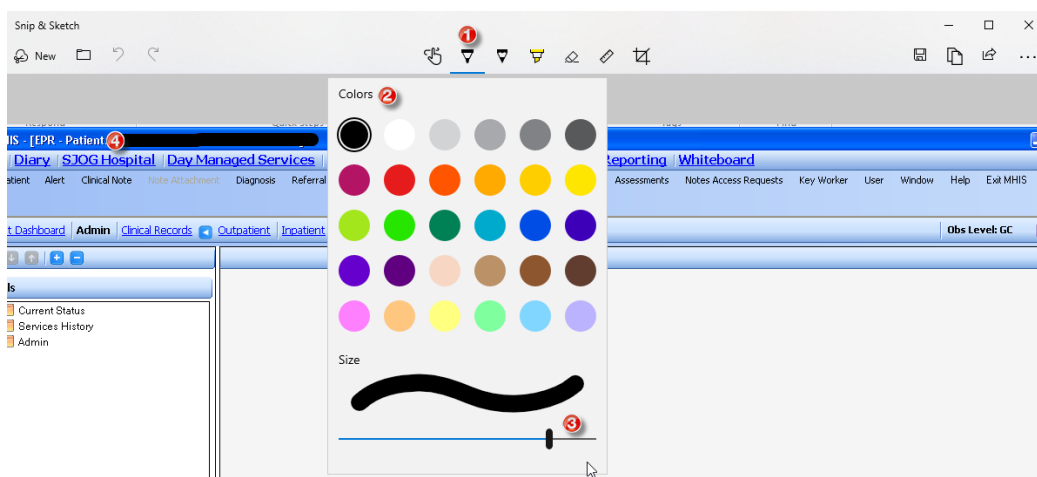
Snip & Sketch

New

1

Colors 2

Size

3

IS - [EPR - Patient 4

Diary | SJOG Hospital | Day Managed Services | Reporting | Whiteboard

atient Alert Clinical Note Note Attachment Diagnosis Referral Assessments Notes Access Requests Key Worker User Window Help Exit MHIS

t Dashboard | Admin | Clinical Records | Outpatient | Inpatient

Obs Level: GC

ls

Current Status

Services History

Admin